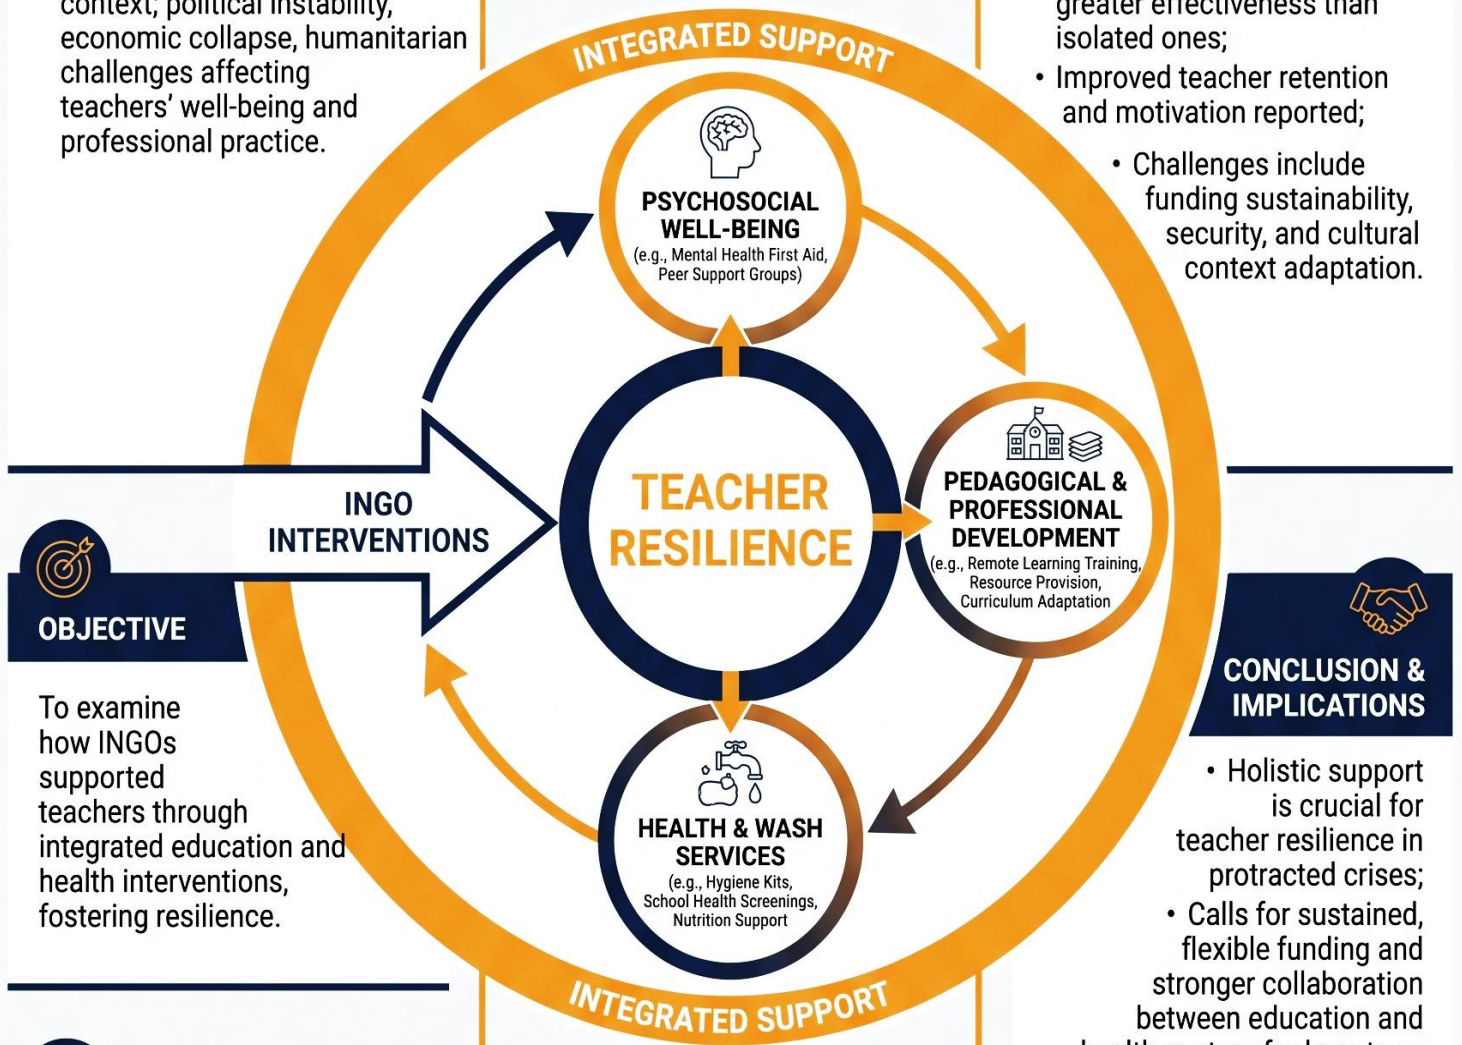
context; political instability, economic collapse, humanitarian challenges affecting teachers' well-being and professional practice.

greater effectiveness than isolated ones;

• Improved teacher retention and motivation reported;

• Challenges include funding sustainability, security, and cultural context adaptation.

INTEGRATED SUPPORT

PSYCHOSOCIAL WELL-BEING
(e.g., Mental Health First Aid, Peer Support Groups)

INGO INTERVENTIONS

TEACHER RESILIENCE

PEDAGOGICAL & PROFESSIONAL DEVELOPMENT
(e.g., Remote Learning Training, Resource Provision, Curriculum Adaptation)

HEALTH & WASH SERVICES
(e.g., Hygiene Kits, School Health Screenings, Nutrition Support)

INTEGRATED SUPPORT

OBJECTIVE

To examine how INGOs supported teachers through integrated education and health interventions, fostering resilience.

CONCLUSION & IMPLICATIONS

• Holistic support is crucial for teacher resilience in protracted crises;

• Calls for sustained, flexible funding and stronger collaboration between education and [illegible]